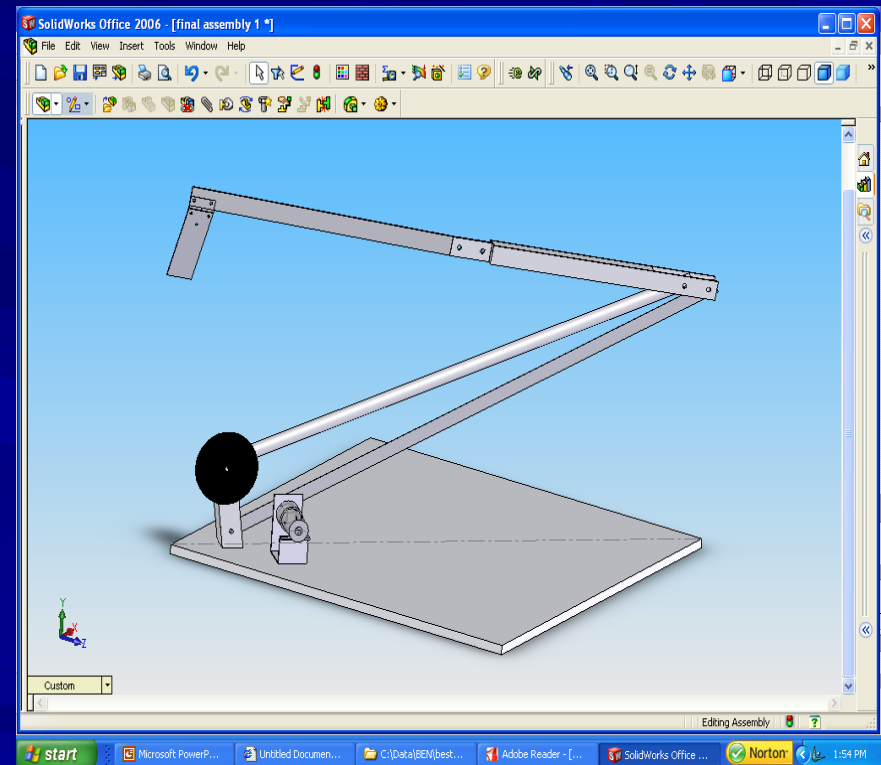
SolidWorks Office 2006 - [final assembly 1 *]

File Edit View Insert Tools Window Help

Y
X
Z

Custom

Editing Assembly ?

start Microsoft PowerP... Untitled Documen... C:\Data\BEN\best... Adobe Reader - [... SolidWorks Office ... Norton 1:54 PM